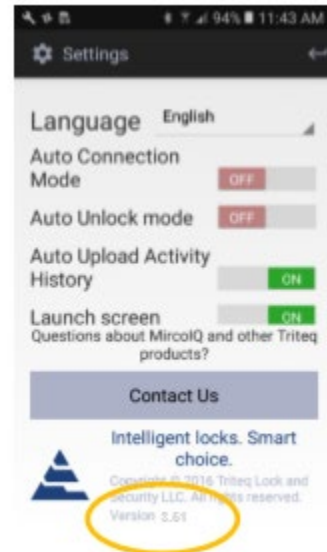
94% 11:43 AM

Settings

Language English

Auto Connection Mode OFF

Auto Unlock mode OFF

Auto Upload Activity History ON

Launch screen ON

Questions about MircoIQ and other Triteq products?

Contact Us

Intelligent locks. Smart choice.

Copyright © 2016 Triteq Lock and Security LLC. All rights reserved.

Version 5.61